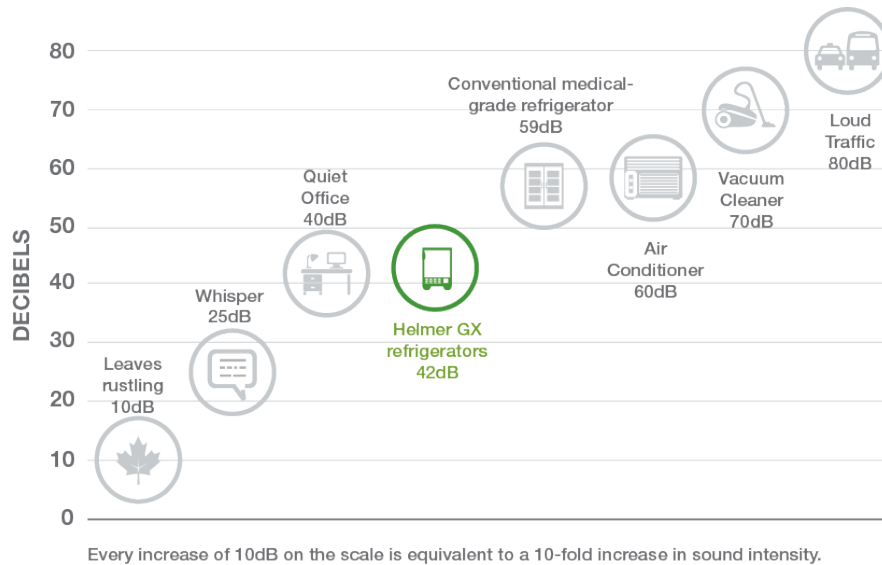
DECIBELS

80
70
60
50
40
30
20
10
0

Leaves rustling 10dB

Whisper 25dB

Quiet Office 40dB

Helmer GX refrigerators 42dB

Conventional medical-grade refrigerator 59dB

Air Conditioner 60dB

Vacuum Cleaner 70dB

Loud Traffic 80dB

Every increase of 10dB on the scale is equivalent to a 10-fold increase in sound intensity.